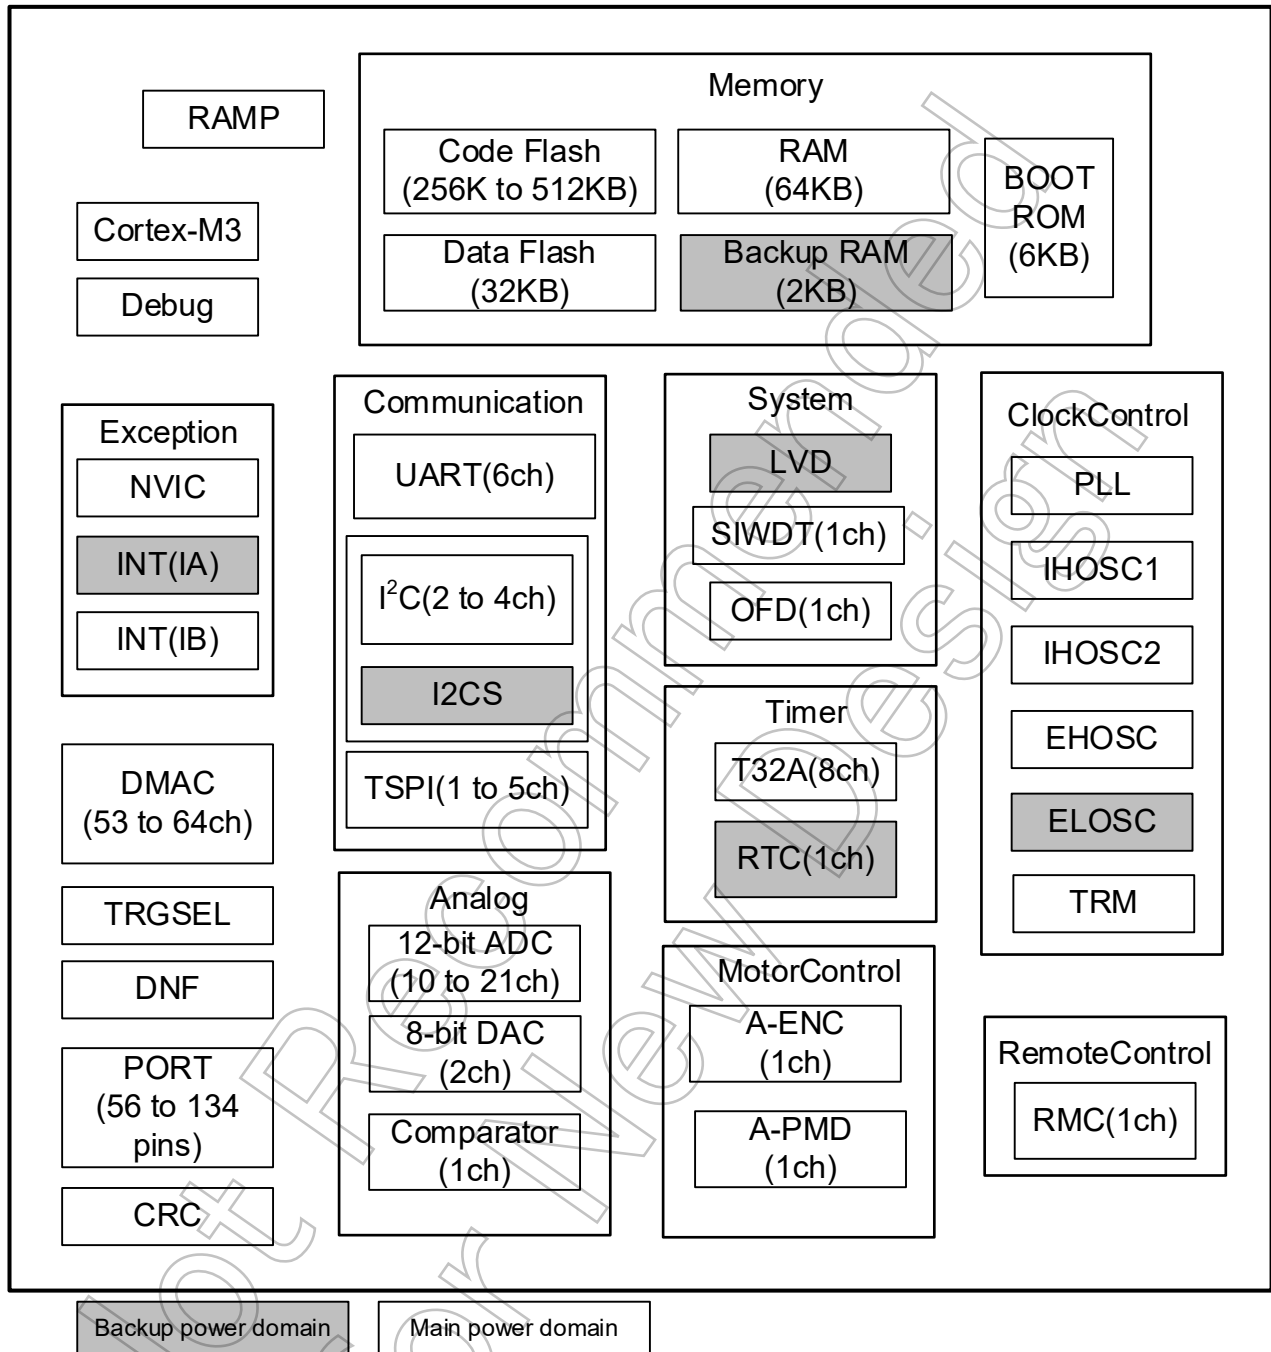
RAMP

Memory

Code Flash (256K to 512KB)

RAM (64KB)

BOOT ROM (6KB)

Data Flash (32KB)

Backup RAM (2KB)

Cortex-M3

Debug

Exception

NVIC

INT(IA)

INT(IB)

Communication

UART(6ch)

$I^2C$(2 to 4ch)

I2CS

TSPI(1 to 5ch)

System

LVD

SIWDT(1ch)

OFD(1ch)

ClockControl

PLL

IHOSC1

IHOSC2

EHOSC

ELOSC

TRM

Timer

T32A(8ch)

RTC(1ch)

DMAC (53 to 64ch)

TRGSEL

DNF

PORT (56 to 134 pins)

CRC

Analog

12-bit ADC (10 to 21ch)

8-bit DAC (2ch)

Comparator (1ch)

MotorControl

A-ENC (1ch)

A-PMD (1ch)

RemoteControl

RMC(1ch)

Backup power domain

Main power domain

Not Recommended for New Design